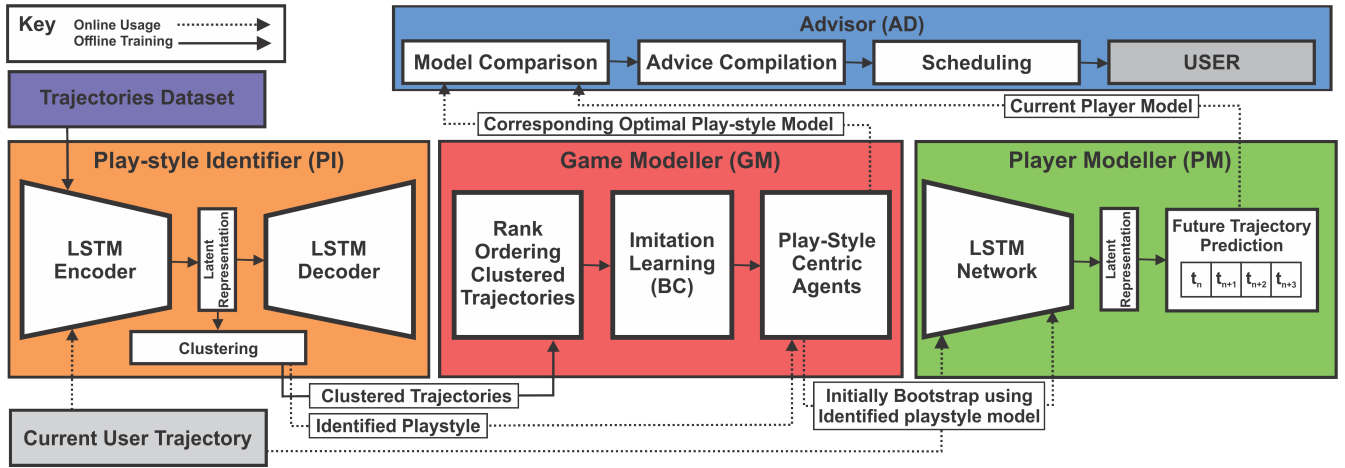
Key
Online Usage
Offline Training

Advisor (AD)
Model Comparison
Advice Compilation
Scheduling
USER

Trajectories Dataset

Current Player Model

Corresponding Optimal Play-style Model

Play-style Identifier (PI)
LSTM Encoder
Latent Representation
LSTM Decoder
Clustering

Game Modeller (GM)
Rank Ordering Clustered Trajectories
Imitation Learning (BC)
Play-Style Centric Agents

Player Modeller (PM)
LSTM Network
Latent Representation
Future Trajectory Prediction
$t_n$ $t_{n+1}$ $t_{n+2}$ $t_{n+3}$

Clustered Trajectories
Identified Playstyle
Initially Bootstrap using Identified playstyle model

Current User Trajectory